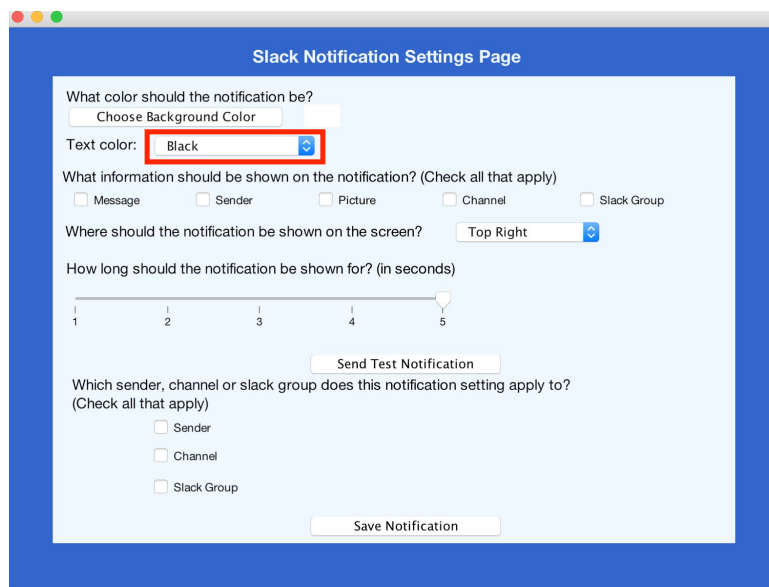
Slack Notification Settings Page

What color should the notification be?

Choose Background Color

Text color: Black

What information should be shown on the notification? (Check all that apply)

Message Sender Picture Channel Slack Group

Where should the notification be shown on the screen? Top Right

How long should the notification be shown for? (in seconds)

1 2 3 4 5

Send Test Notification

Which sender, channel or slack group does this notification setting apply to? (Check all that apply)

Sender

Channel

Slack Group

Save Notification